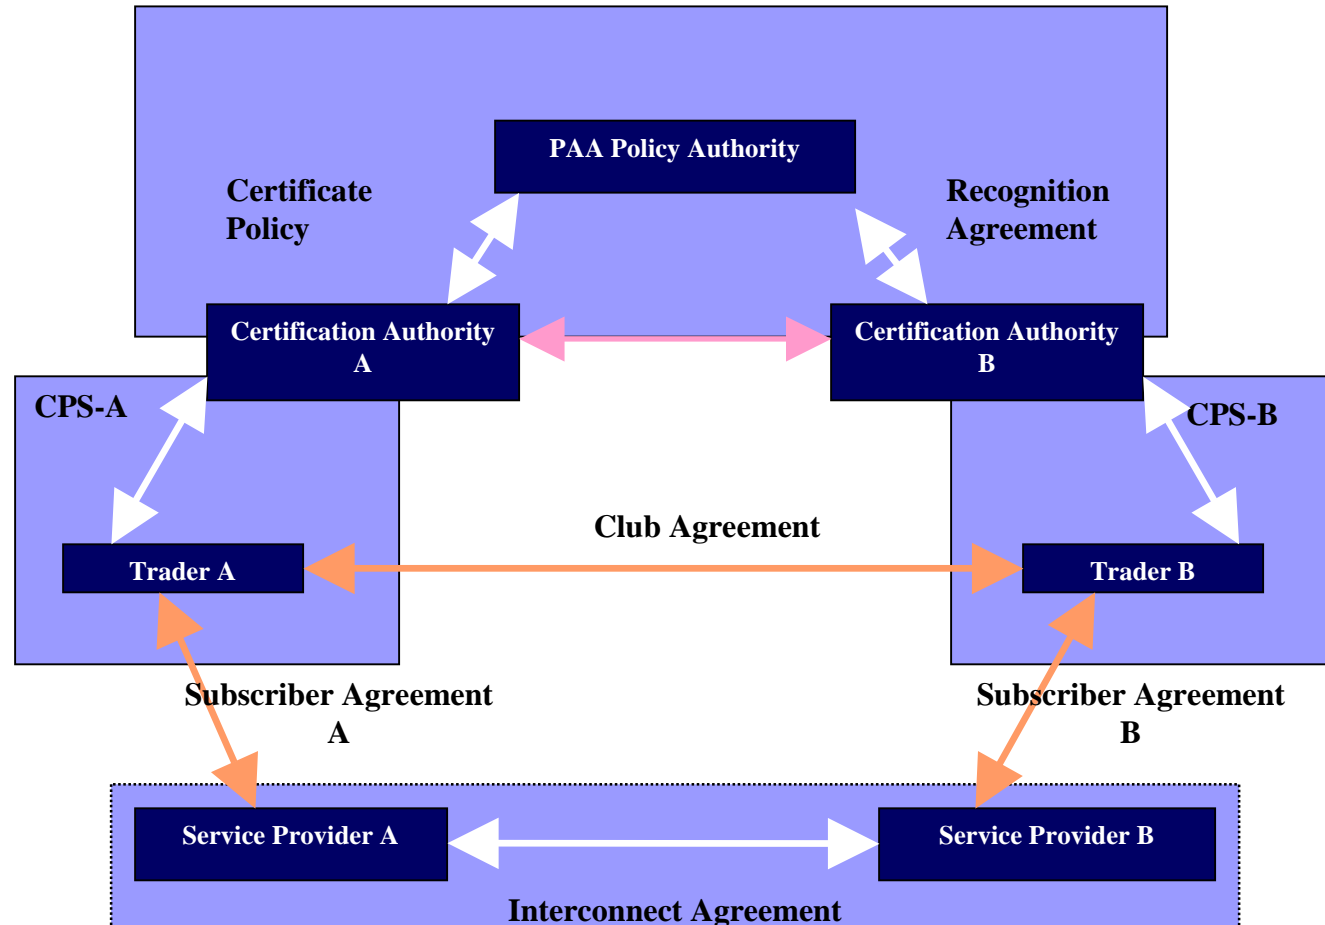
PAA Policy Authority

Certificate Policy

Recognition Agreement

Certification Authority A

Certification Authority B

CPS-A

CPS-B

Club Agreement

Trader A

Trader B

Subscriber Agreement A

Subscriber Agreement B

Service Provider A

Service Provider B

Interconnect Agreement